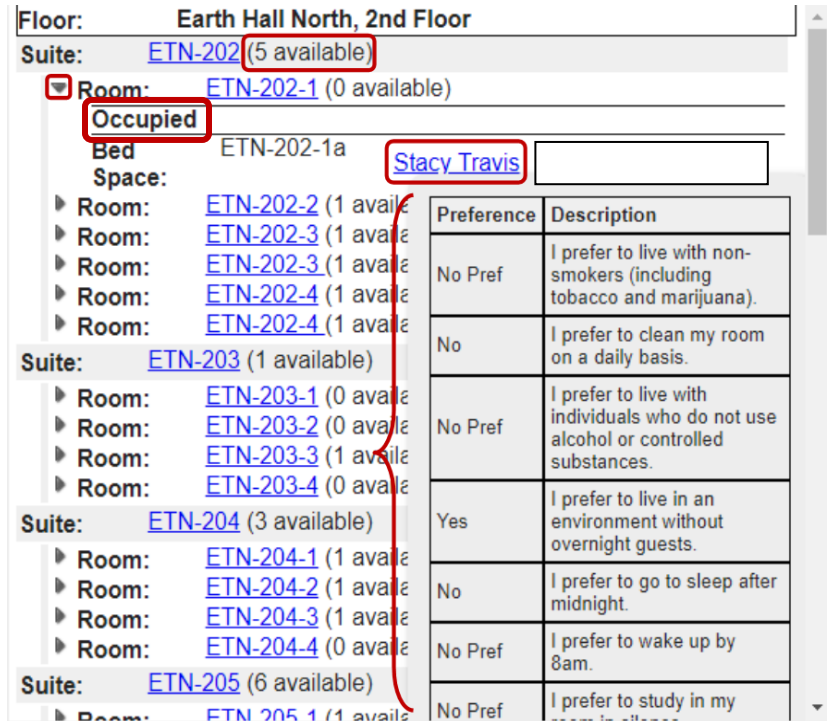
Floor: Earth Hall North, 2nd Floor

Suite: ETN-202 (5 available)

Room: ETN-202-1 (0 available)

Occupied

Bed Space: ETN-202-1a Stacy Travis

Room: ETN-202-2 (1 availa
Room: ETN-202-3 (1 availa
Room: ETN-202-3 (1 availa
Room: ETN-202-4 (1 availa
Room: ETN-202-4 (1 availa

Suite: ETN-203 (1 available)

Room: ETN-203-1 (0 availa
Room: ETN-203-2 (0 availa
Room: ETN-203-3 (1 availa
Room: ETN-203-4 (0 availa

Suite: ETN-204 (3 available)

Room: ETN-204-1 (1 availa
Room: ETN-204-2 (1 availa
Room: ETN-204-3 (1 availa
Room: ETN-204-4 (0 availa

Suite: ETN-205 (6 available)

Room: ETN-205-1 (1 availa

| Preference | Description |
|---|---|
| No Pref | I prefer to live with non-smokers (including tobacco and marijuana). |
| No | I prefer to clean my room on a daily basis. |
| No Pref | I prefer to live with individuals who do not use alcohol or controlled substances. |
| Yes | I prefer to live in an environment without overnight guests. |
| No | I prefer to go to sleep after midnight. |
| No Pref | I prefer to wake up by 8am. |
| No Pref | I prefer to study in my room in silence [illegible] |